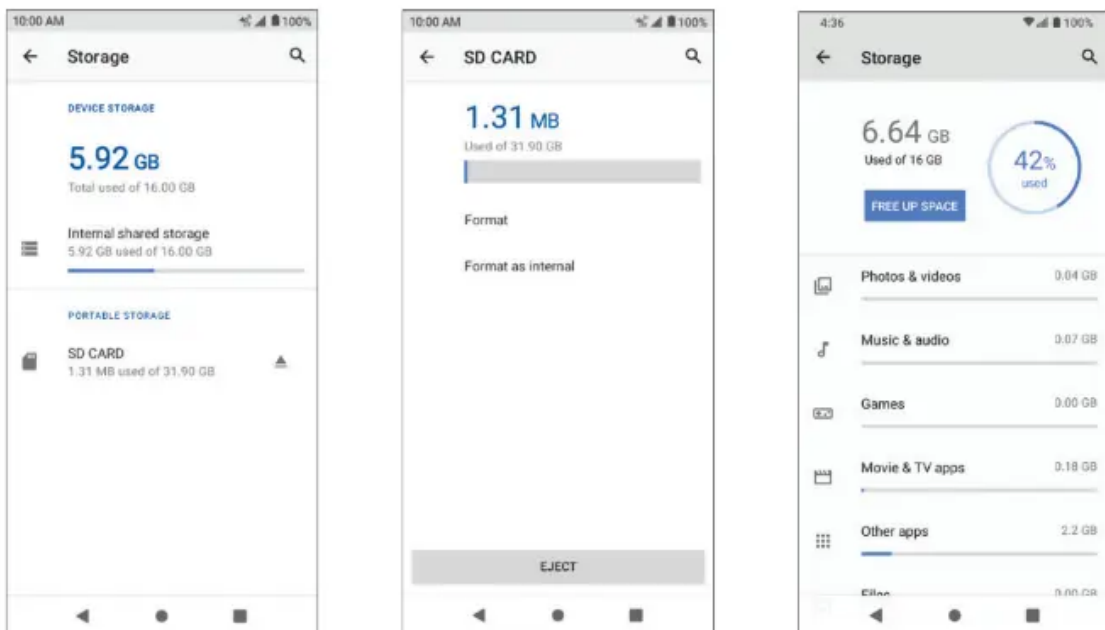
10:00 AM
100%
Storage

DEVICE STORAGE

5.92 GB
Total used of 16.00 GB

Internal shared storage
5.92 GB used of 16.00 GB

PORTABLE STORAGE

SD CARD
1.31 MB used of 31.90 GB

10:00 AM
100%
SD CARD

1.31 MB
Used of 31.90 GB

Format

Format as internal

EJECT

4:36
100%
Storage

6.64 GB
Used of 16 GB

42%
used

FREE UP SPACE

Photos & videos 0.04 GB

Music & audio 0.07 GB

Games 0.00 GB

Movie & TV apps 0.18 GB

Other apps 2.2 GB

Files 0.00 GB